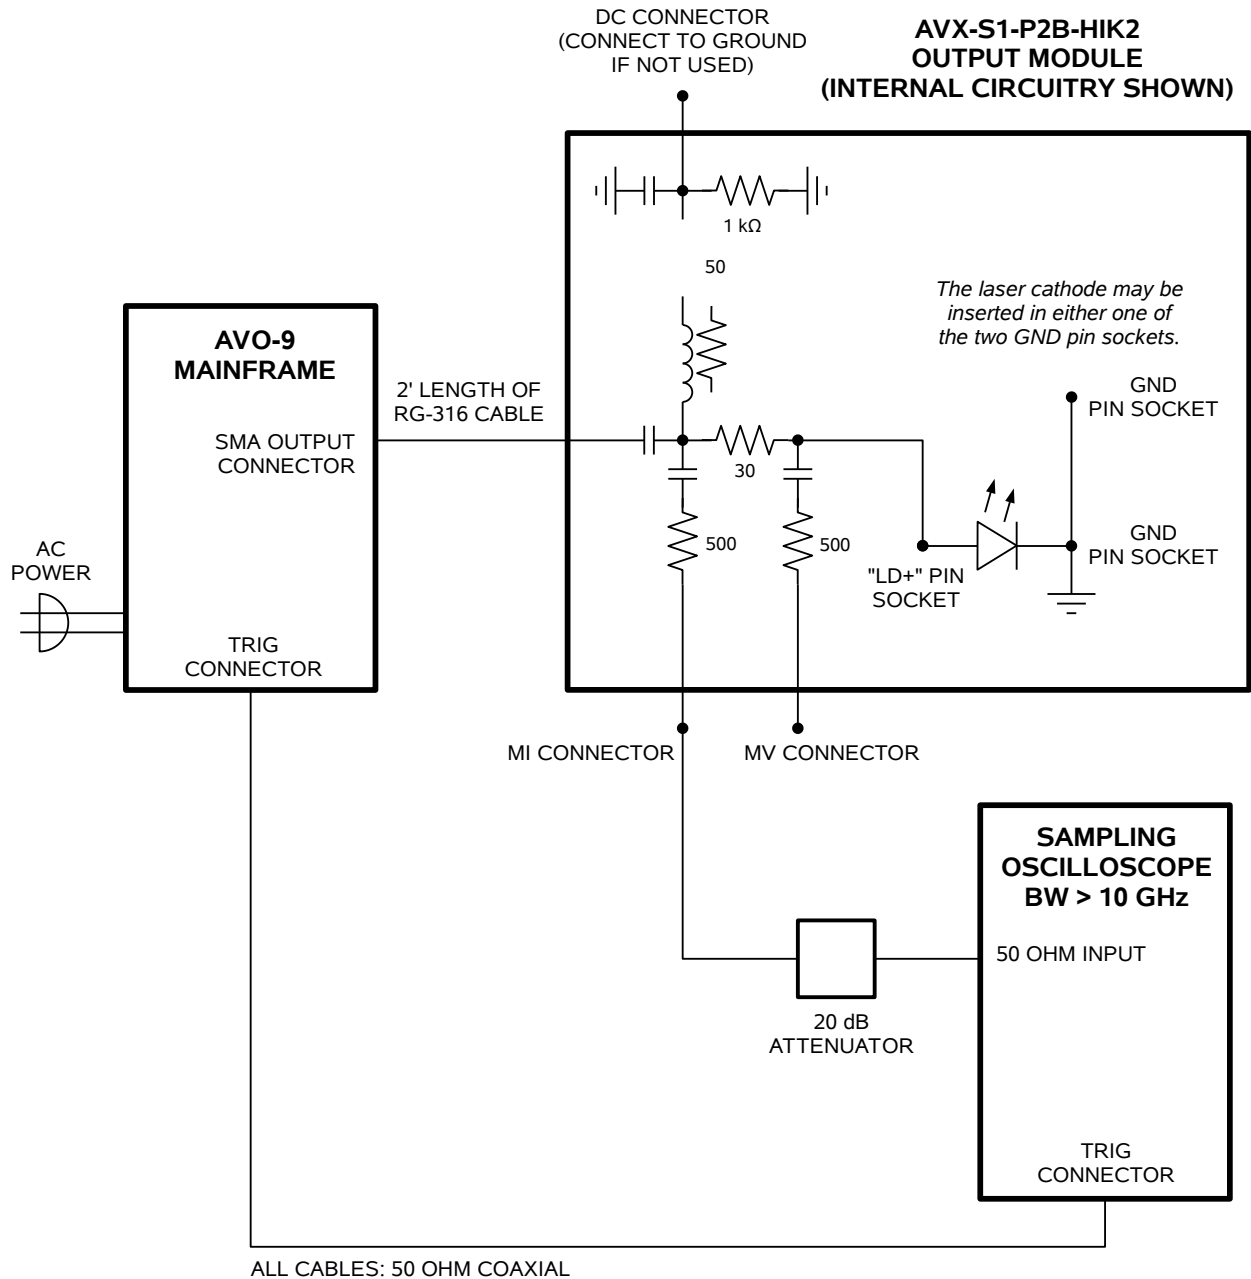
DC CONNECTOR
(CONNECT TO GROUND
IF NOT USED)

AVX-S1-P2B-HIK2
OUTPUT MODULE
(INTERNAL CIRCUITRY SHOWN)

1 kΩ

50

The laser cathode may be inserted in either one of the two GND pin sockets.

AVO-9
MAINFRAME

2' LENGTH OF
RG-316 CABLE

SMA OUTPUT
CONNECTOR

GND
PIN SOCKET

30

AC
POWER

500

500

GND
PIN SOCKET

"LD+" PIN
SOCKET

TRIG
CONNECTOR

MI CONNECTOR

MV CONNECTOR

SAMPLING
OSCILLOSCOPE
BW > 10 GHz

50 OHM INPUT

20 dB
ATTENUATOR

TRIG
CONNECTOR

ALL CABLES: 50 OHM COAXIAL